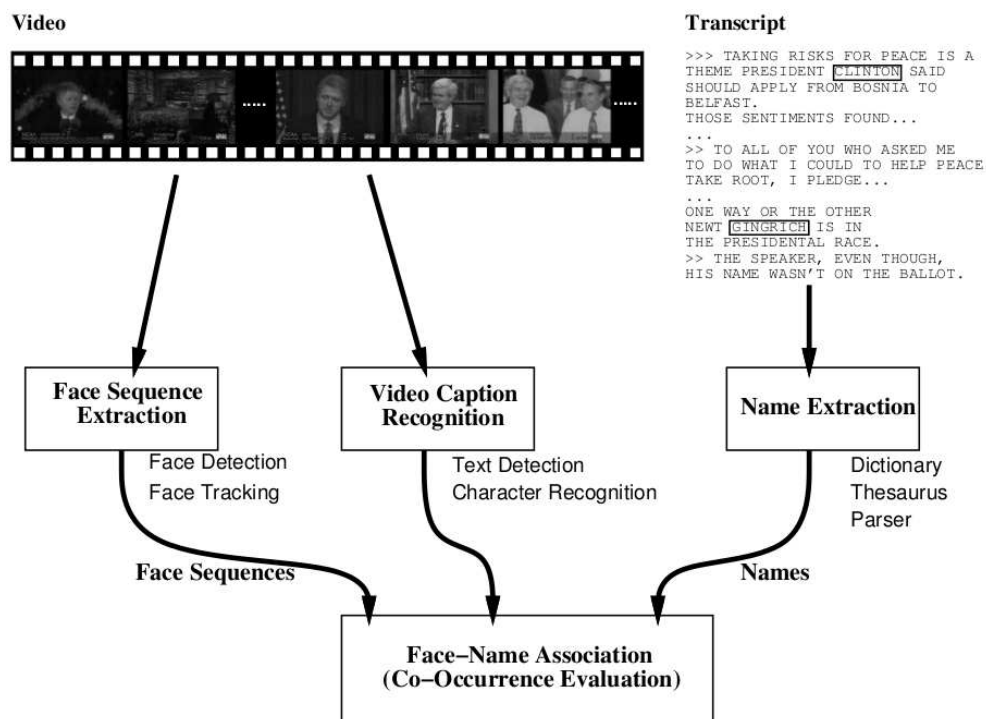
Video

.....

.....

Transcript

>>> TAKING RISKS FOR PEACE IS A THEME PRESIDENT CLINTON SAID SHOULD APPLY FROM BOSNIA TO BELFAST.
THOSE SENTIMENTS FOUND...
...
>> TO ALL OF YOU WHO ASKED ME TO DO WHAT I COULD TO HELP PEACE TAKE ROOT, I PLEDGE...
...
ONE WAY OR THE OTHER NEWT GINGRICH IS IN THE PRESIDENTAL RACE.
>> THE SPEAKER, EVEN THOUGH, HIS NAME WASN'T ON THE BALLOT.

Face Sequence Extraction

Face Detection
Face Tracking

Video Caption Recognition

Text Detection
Character Recognition

Name Extraction

Dictionary
Thesaurus
Parser

Face Sequences

Names

Face–Name Association
(Co–Occurrence Evaluation)